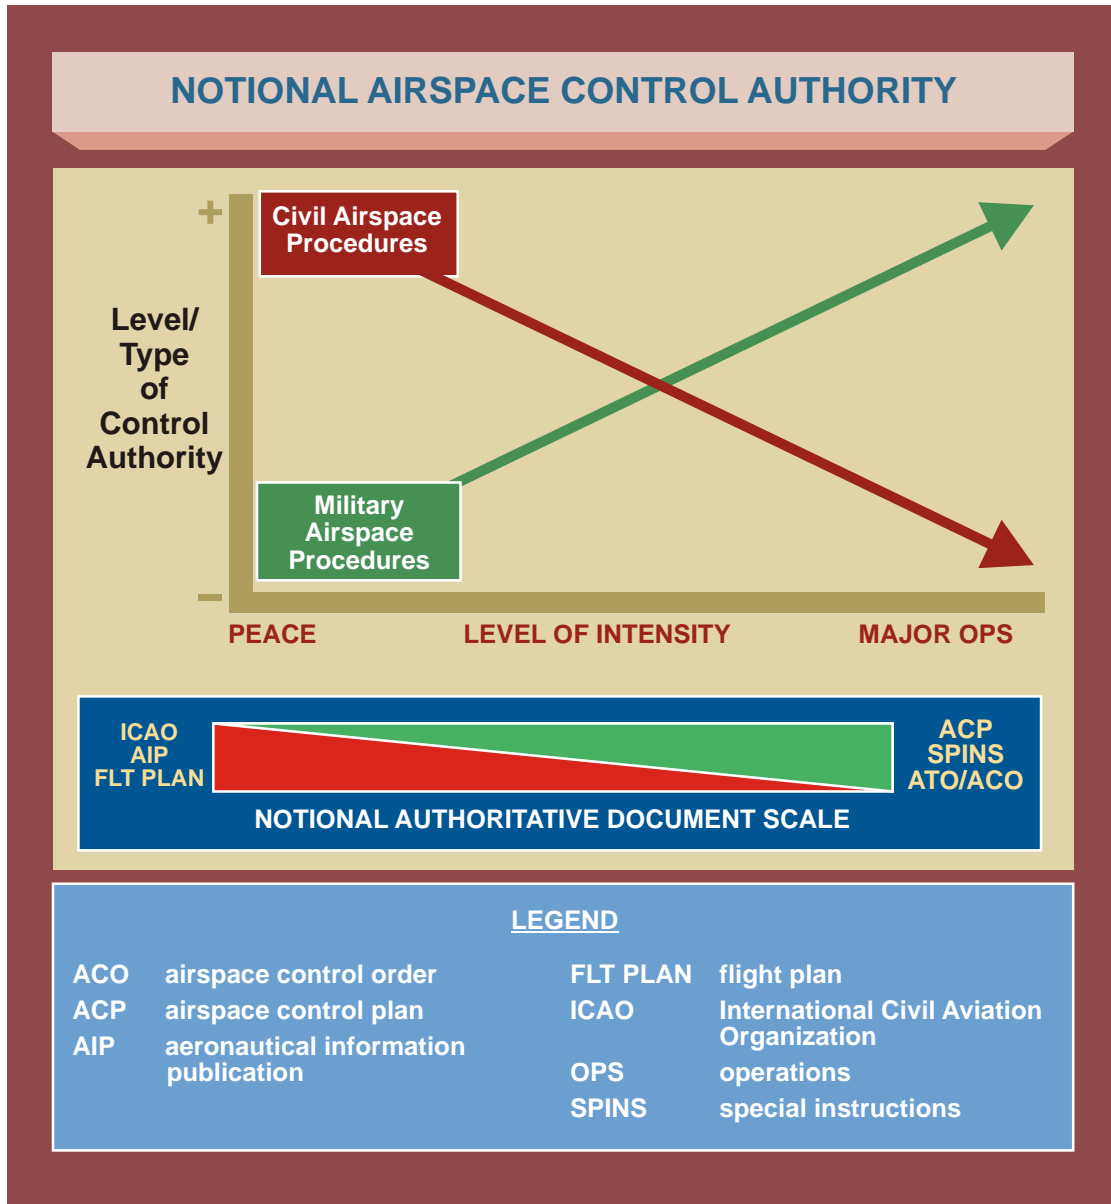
NOTIONAL AIRSPACE CONTROL AUTHORITY

+

Civil Airspace Procedures

Level/ Type of Control Authority

Military Airspace Procedures

–

PEACE

LEVEL OF INTENSITY

MAJOR OPS

ICAO
AIP
FLT PLAN

ACP
SPINS
ATO/ACO

NOTIONAL AUTHORITATIVE DOCUMENT SCALE

LEGEND

| | | | |
|---|---|---|---|
| ACO | airspace control order | FLT PLAN | flight plan |
| ACP | airspace control plan | ICAO | International Civil Aviation Organization |
| AIP | aeronautical information publication | OPS | operations |
| | | SPINS | special instructions |